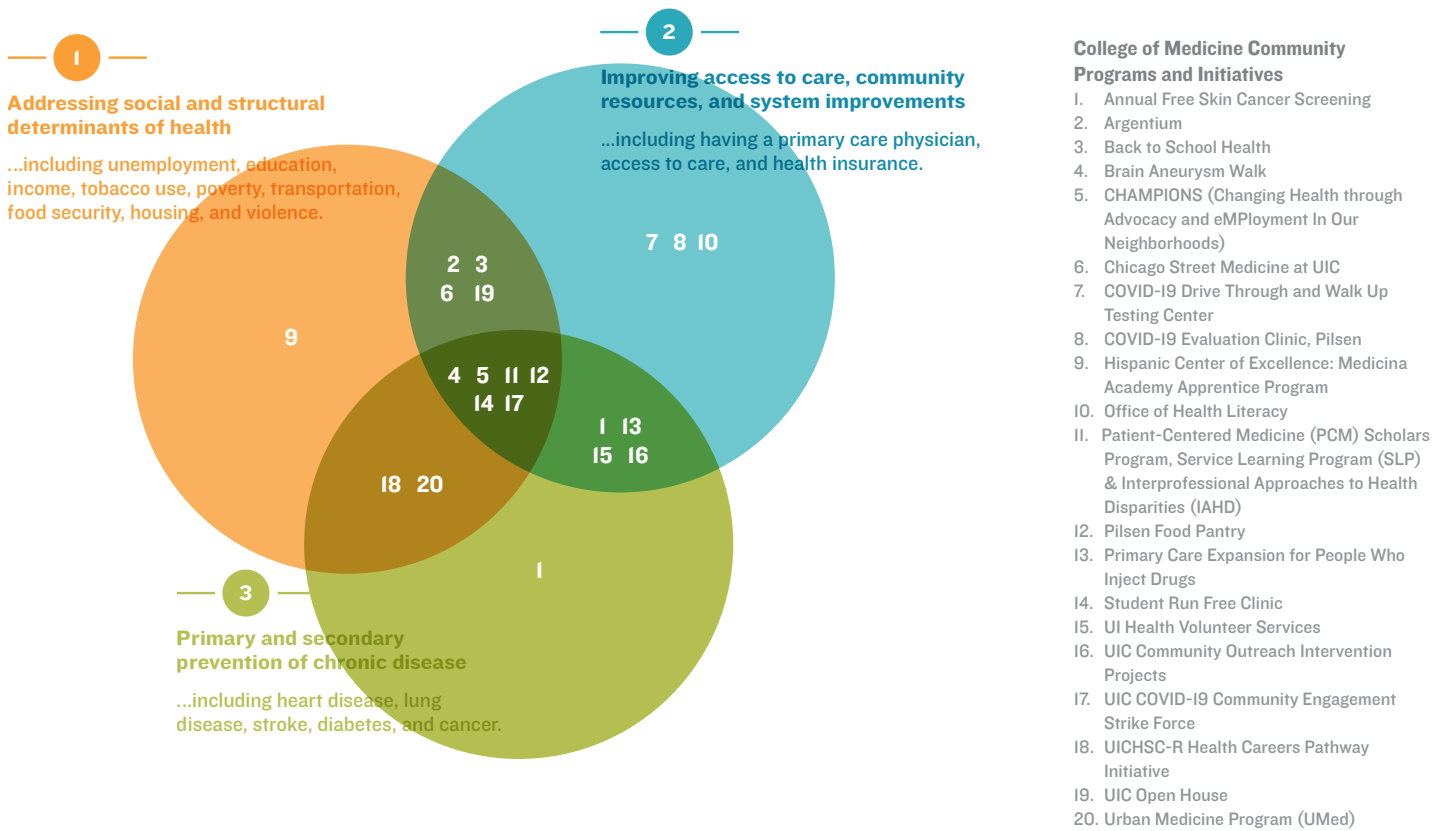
1

Addressing social and structural determinants of health

...including unemployment, education, income, tobacco use, poverty, transportation, food security, housing, and violence.

2

Improving access to care, community resources, and system improvements

...including having a primary care physician, access to care, and health insurance.

7 8 10

2 3
6 19

9

4 5 11 12
14 17

1 13
15 16

18 20

1

3

Primary and secondary prevention of chronic disease

...including heart disease, lung disease, stroke, diabetes, and cancer.

College of Medicine Community Programs and Initiatives
1. Annual Free Skin Cancer Screening
2. Argentium
3. Back to School Health
4. Brain Aneurysm Walk
5. CHAMPIONS (Changing Health through Advocacy and eMPloyment In Our Neighborhoods)
6. Chicago Street Medicine at UIC
7. COVID-19 Drive Through and Walk Up Testing Center
8. COVID-19 Evaluation Clinic, Pilsen
9. Hispanic Center of Excellence: Medicina Academy Apprentice Program
10. Office of Health Literacy
11. Patient-Centered Medicine (PCM) Scholars Program, Service Learning Program (SLP) & Interprofessional Approaches to Health Disparities (IAHD)
12. Pilsen Food Pantry
13. Primary Care Expansion for People Who Inject Drugs
14. Student Run Free Clinic
15. UI Health Volunteer Services
16. UIC Community Outreach Intervention Projects
17. UIC COVID-19 Community Engagement Strike Force
18. UICHSC-R Health Careers Pathway Initiative
19. UIC Open House
20. Urban Medicine Program (UMed)